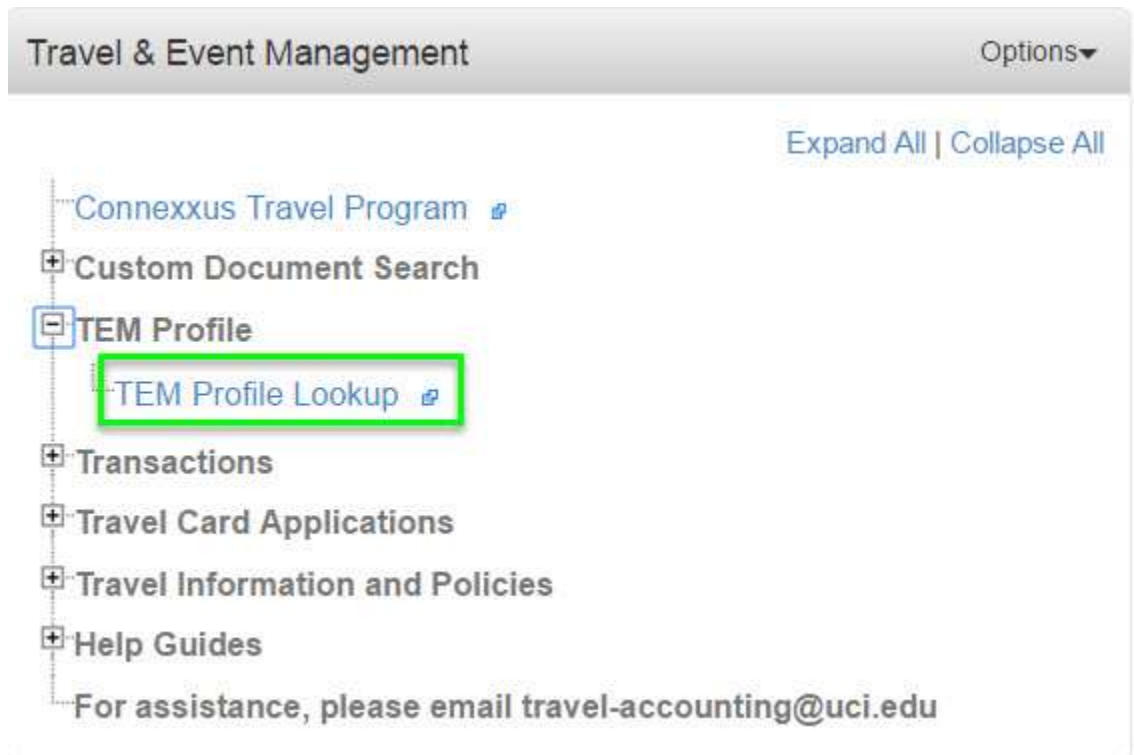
Travel & Event Management

Options

Expand All | Collapse All

Connexxus Travel Program

Custom Document Search

TEM Profile

TEM Profile Lookup

Transactions

Travel Card Applications

Travel Information and Policies

Help Guides

For assistance, please email travel-accounting@uci.edu